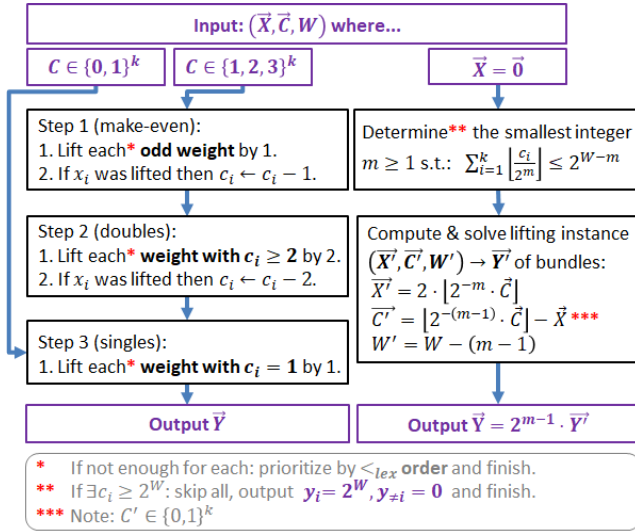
Input: $(\vec{X}, \vec{C}, W)$ where...

$C \in \{0,1\}^k$

$C \in \{1,2,3\}^k$

$\vec{X} = \vec{0}$

Step 1 (make-even):
1. Lift each* **odd weight** by 1.
2. If $x_i$ was lifted then $c_i \leftarrow c_i - 1$.

Step 2 (doubles):
1. Lift each* **weight with $c_i \geq 2$** by 2.
2. If $x_i$ was lifted then $c_i \leftarrow c_i - 2$.

Step 3 (singles):
1. Lift each* **weight with $c_i = 1$** by 1.

Output $\vec{Y}$

Determine** the smallest integer $m \geq 1$ s.t.: $\sum_{i=1}^{k} \left\lfloor \frac{c_i}{2^m} \right\rfloor \leq 2^{W-m}$

Compute & solve lifting instance $(\vec{X'}, \vec{C'}, W') \rightarrow \vec{Y'}$ of bundles:
$\vec{X'} = 2 \cdot \lfloor 2^{-m} \cdot \vec{C} \rfloor$
$\vec{C'} = \lfloor 2^{-(m-1)} \cdot \vec{C} \rfloor - \vec{X}$***
$W' = W - (m-1)$

Output $\vec{Y} = 2^{m-1} \cdot \vec{Y'}$

* If not enough for each: prioritize by $<_{lex}$ **order** and finish.
** If $\exists c_i \geq 2^W$: skip all, output $y_i = 2^W, y_{\neq i} = 0$ and finish.
*** Note: $C' \in \{0,1\}^k$